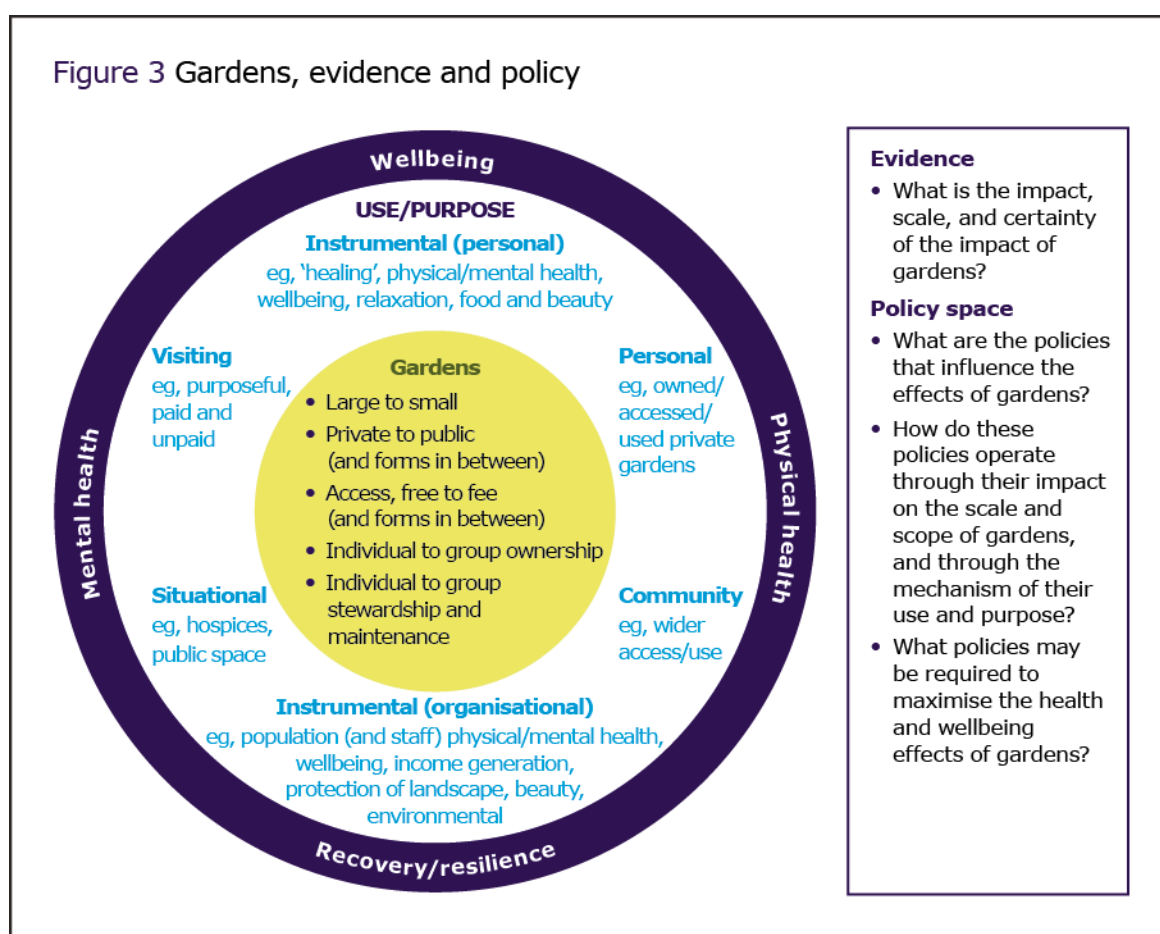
Figure 3 Gardens, evidence and policy

Wellbeing

USE/PURPOSE

Instrumental (personal)
eg, 'healing', physical/mental health, wellbeing, relaxation, food and beauty

Visiting
eg, purposeful, paid and unpaid

Gardens
• Large to small
• Private to public (and forms in between)
• Access, free to fee (and forms in between)
• Individual to group ownership
• Individual to group stewardship and maintenance

Personal
eg, owned/ accessed/ used private gardens

Situational
eg, hospices, public space

Community
eg, wider access/use

Instrumental (organisational)
eg, population (and staff) physical/mental health, wellbeing, income generation, protection of landscape, beauty, environmental

Mental health

Physical health

Recovery/resilience

Evidence
• What is the impact, scale, and certainty of the impact of gardens?

Policy space
• What are the policies that influence the effects of gardens?
• How do these policies operate through their impact on the scale and scope of gardens, and through the mechanism of their use and purpose?
• What policies may be required to maximise the health and wellbeing effects of gardens?